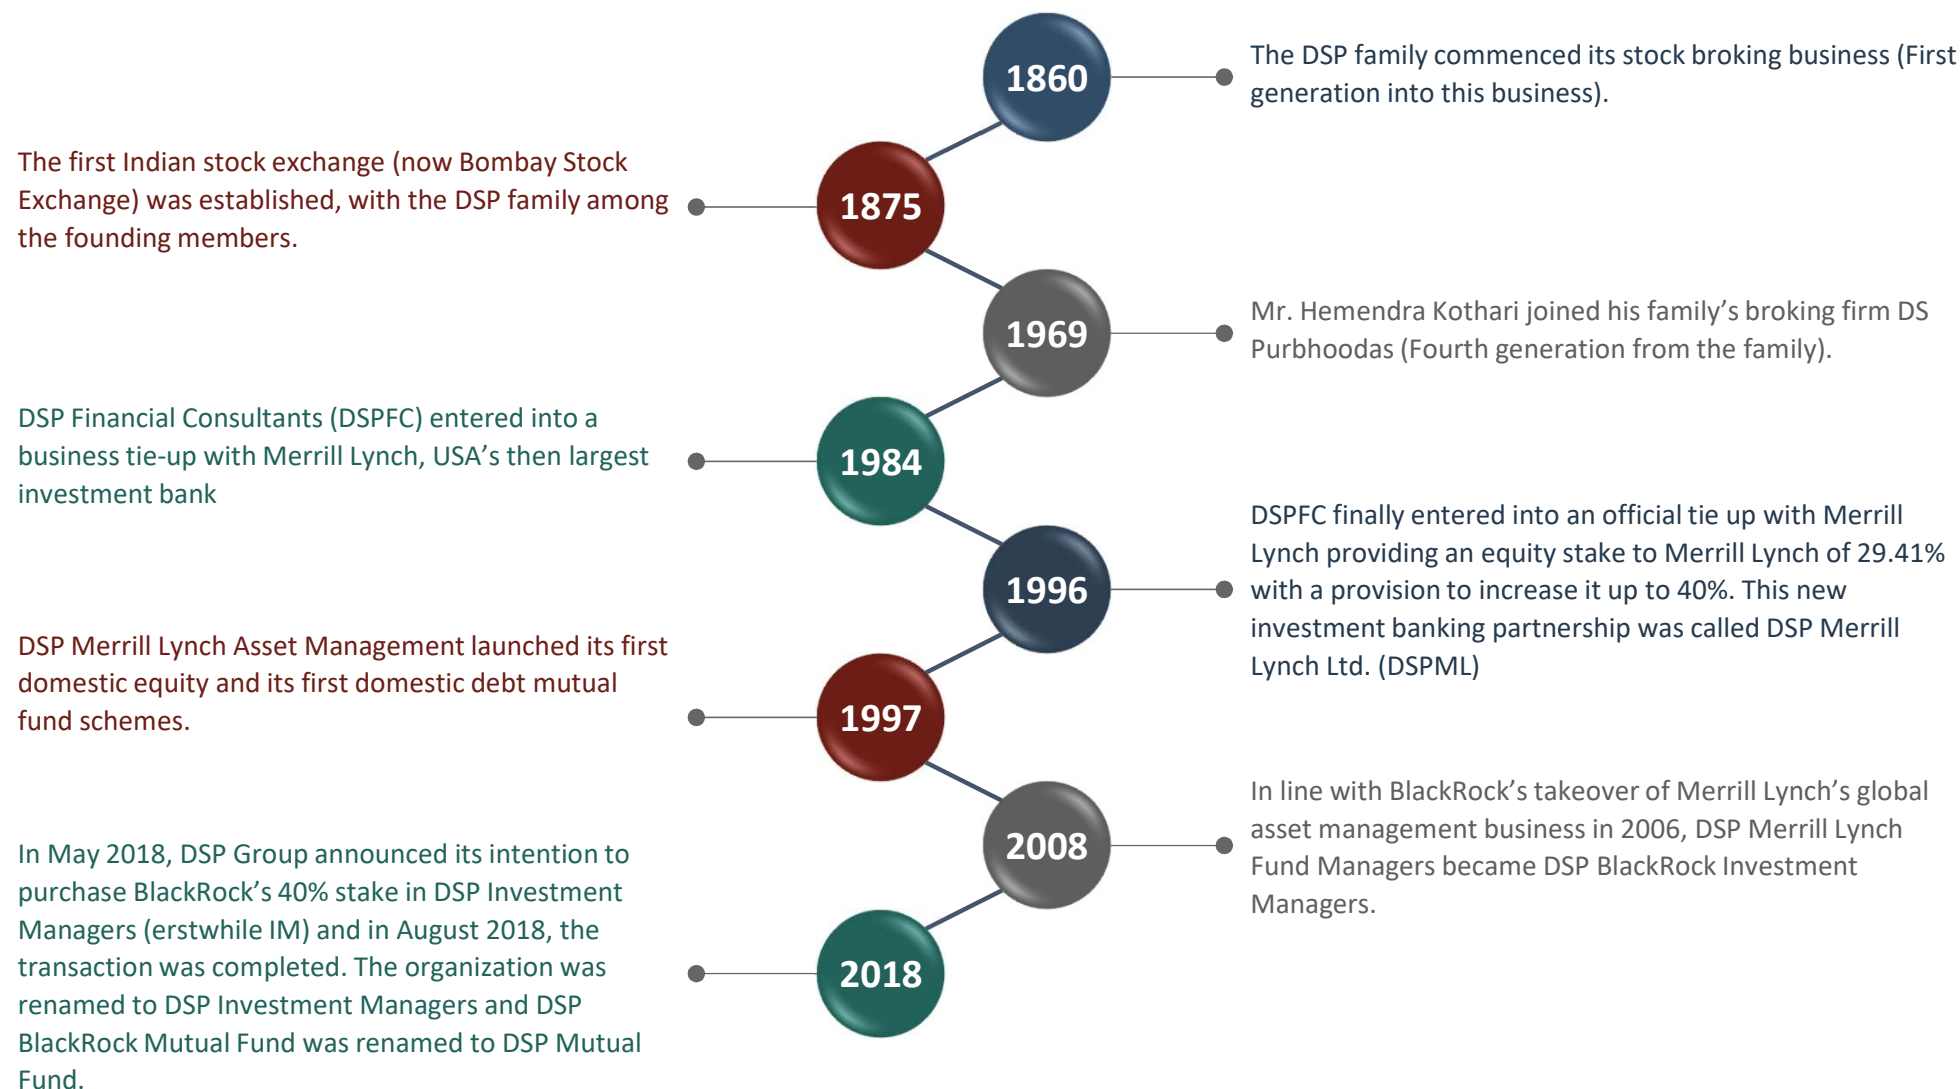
1860

The DSP family commenced its stock broking business (First generation into this business).

The first Indian stock exchange (now Bombay Stock Exchange) was established, with the DSP family among the founding members.

1875

1969

Mr. Hemendra Kothari joined his family's broking firm DS Purbhoodas (Fourth generation from the family).

DSP Financial Consultants (DSPFC) entered into a business tie-up with Merrill Lynch, USA's then largest investment bank

1984

1996

DSPFC finally entered into an official tie up with Merrill Lynch providing an equity stake to Merrill Lynch of 29.41% with a provision to increase it up to 40%. This new investment banking partnership was called DSP Merrill Lynch Ltd. (DSPML)

DSP Merrill Lynch Asset Management launched its first domestic equity and its first domestic debt mutual fund schemes.

1997

2008

In line with BlackRock's takeover of Merrill Lynch's global asset management business in 2006, DSP Merrill Lynch Fund Managers became DSP BlackRock Investment Managers.

In May 2018, DSP Group announced its intention to purchase BlackRock's 40% stake in DSP Investment Managers (erstwhile IM) and in August 2018, the transaction was completed. The organization was renamed to DSP Investment Managers and DSP BlackRock Mutual Fund was renamed to DSP Mutual Fund.

2018